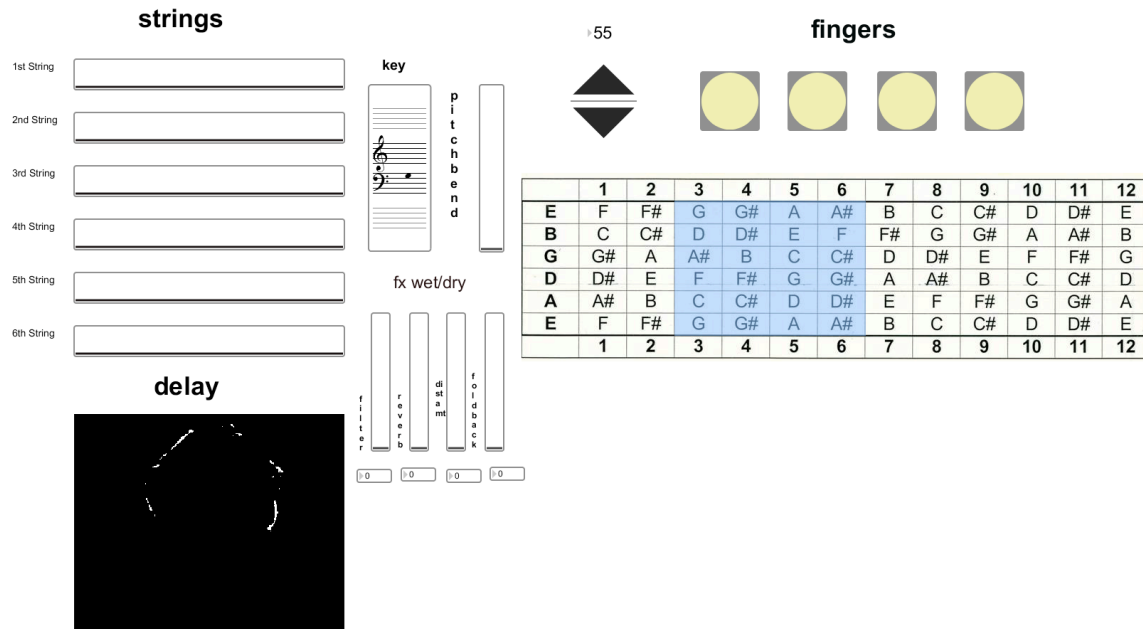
strings

1st String

2nd String

3rd String

4th String

5th String

6th String

delay

key

pitchbend

fx wet/dry

filter

reverb

distamt

foldback

0 0 0 0

55

fingers

| | 1 | 2 | 3 | 4 | 5 | 6 | 7 | 8 | 9 | 10 | 11 | 12 |
|---|---|---|---|---|---|---|---|---|---|---|---|---|
| E | F | F# | G | G# | A | A# | B | C | C# | D | D# | E |
| B | C | C# | D | D# | E | F | F# | G | G# | A | A# | B |
| G | G# | A | A# | B | C | C# | D | D# | E | F | F# | G |
| D | D# | E | F | F# | G | G# | A | A# | B | C | C# | D |
| A | A# | B | C | C# | D | D# | E | F | F# | G | G# | A |
| E | F | F# | G | G# | A | A# | B | C | C# | D | D# | E |
| | 1 | 2 | 3 | 4 | 5 | 6 | 7 | 8 | 9 | 10 | 11 | 12 |